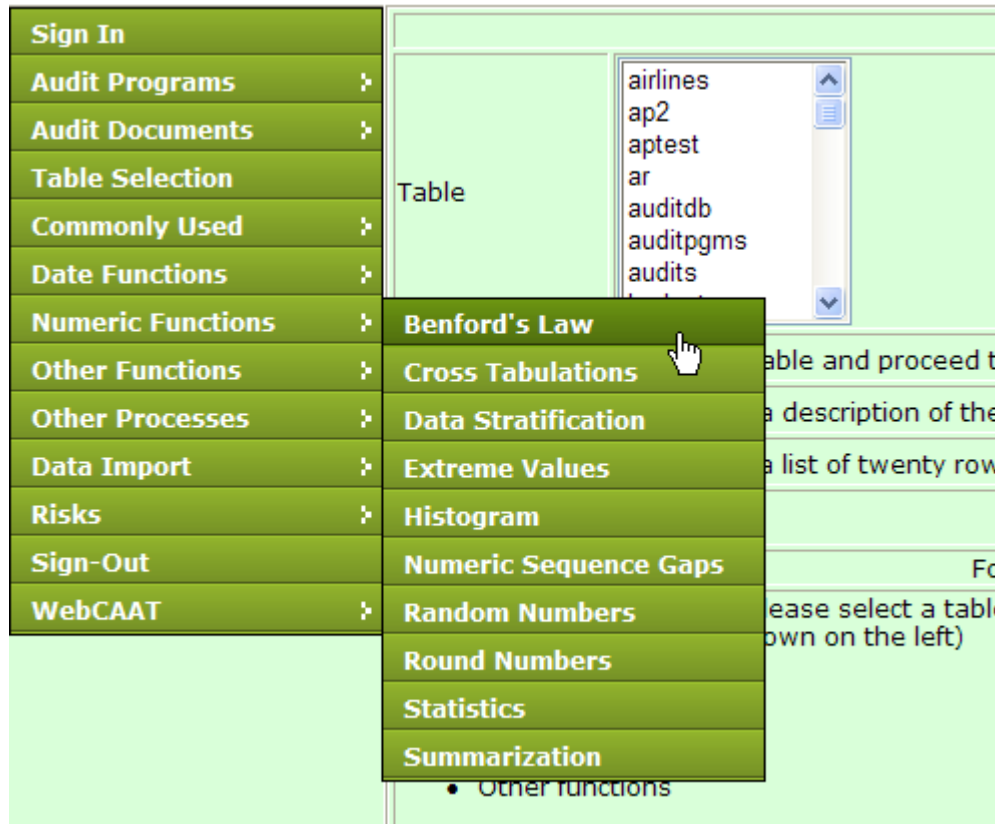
Sign In
Audit Programs
Audit Documents
Table Selection
Commonly Used
Date Functions
Numeric Functions
Other Functions
Other Processes
Data Import
Risks
Sign-Out
WebCAAT

Benford's Law
Cross Tabulations
Data Stratification
Extreme Values
Histogram
Numeric Sequence Gaps
Random Numbers
Round Numbers
Statistics
Summarization

Table

airlines
ap2
aptest
ar
auditdb
auditpgms
audits

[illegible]able and proceed t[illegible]
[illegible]a description of the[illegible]
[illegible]a list of twenty row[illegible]

Fo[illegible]
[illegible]lease select a table
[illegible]own on the left)

• Other functions